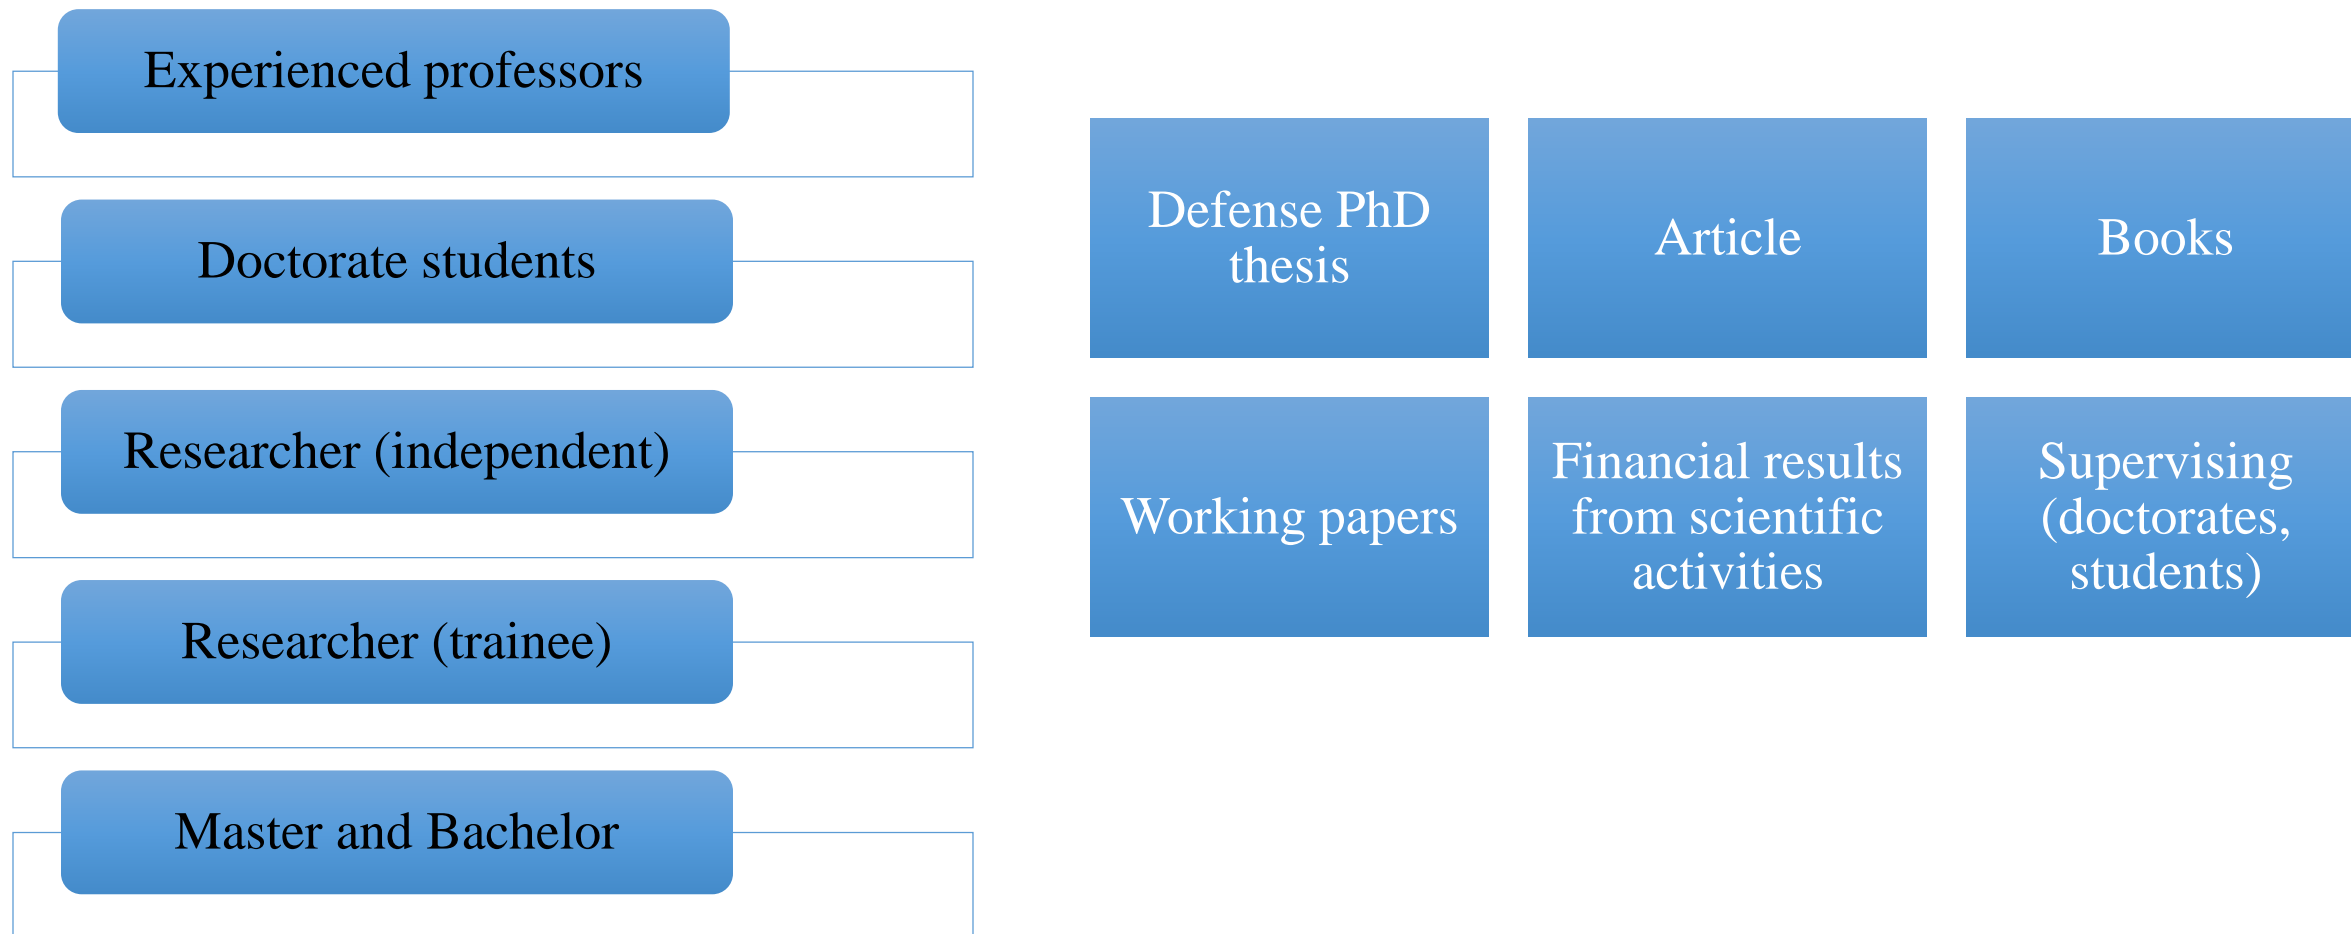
Experienced professors

Doctorate students

Researcher (independent)

Researcher (trainee)

Master and Bachelor

Defense PhD thesis

Article

Books

Working papers

Financial results from scientific activities

Supervising (doctorates, students)